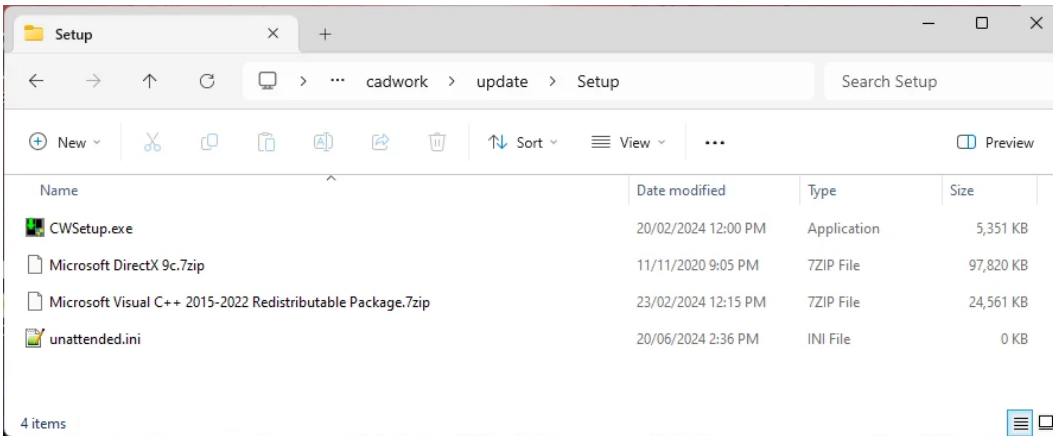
Setup

cadwork > update > Setup

Search Setup

New

Sort

View

...

Preview

| Name | Date modified | Type | Size |
|---|---|---|---|
| CWSetup.exe | 20/02/2024 12:00 PM | Application | 5,351 KB |
| Microsoft DirectX 9c.7zip | 11/11/2020 9:05 PM | 7ZIP File | 97,820 KB |
| Microsoft Visual C++ 2015-2022 Redistributable Package.7zip | 23/02/2024 12:15 PM | 7ZIP File | 24,561 KB |
| unattended.ini | 20/06/2024 2:36 PM | INI File | 0 KB |

4 items